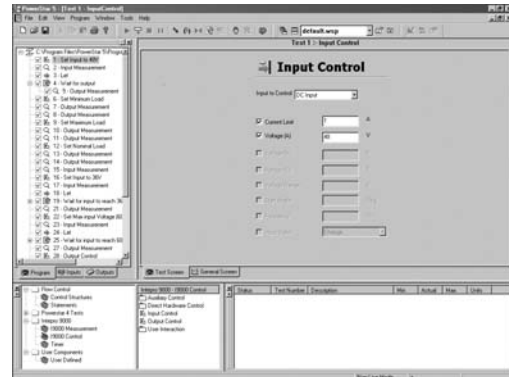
PowerStar 5 - [Test 1 - InputControl]
File Edit View Program Window Tools Help
default.wsp
Test 1 : Input Control

C:\Program Files\PowerStar 5\Programs
1 - Set Input to 48V
2 - Input Measurement
3 - Let
4 - Wait for output
5 - Output Measurement
6 - Set Minimum Load
7 - Output Measurement
8 - Output Measurement
9 - Set Maximum Load
10 - Output Measurement
11 - Output Measurement
12 - Set Nominal Load
13 - Output Measurement
14 - Output Measurement
15 - Input Measurement
16 - Set Input to 36V
17 - Input Measurement
18 - Let
19 - Wait for input to reach 36
21 - Output Measurement
22 - Set Max Input Voltage (60
23 - Input Measurement
24 - Let
25 - Wait for input to reach 60
27 - Output Measurement
28 - Output Control

Program | All Inputs | Outputs

Input Control

Input to Control: DC Input

Current Limit: 7 A
Voltage (A): 48 V

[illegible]
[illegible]
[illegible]
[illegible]
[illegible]
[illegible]

Test Screen | General Screen

Flow Control
Control Structures
Statements
Powerstar 4 Tests
Intepro 9000
i9000 Measurement
i9000 Control
Timer
User Components
User Defined

Intepro 9000 - i9000 Control
Auxiliary Control
Direct Hardware Control
Input Control
Output Control
User Interaction

Status | Test Number | Description | Min | Actual | Max | Units